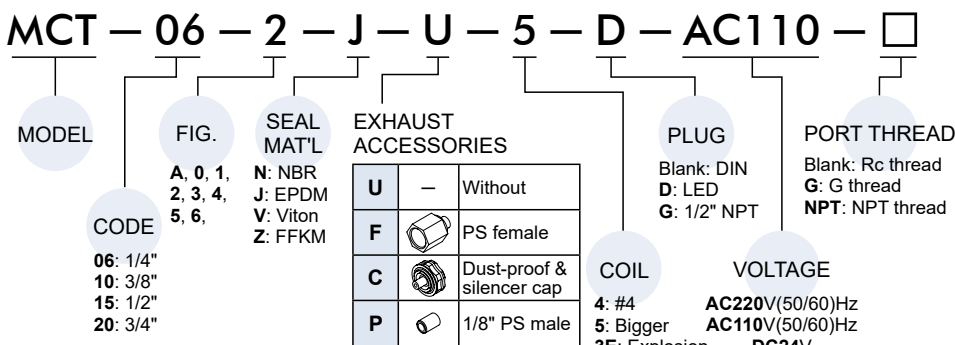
MCT — 06 — 2 — J — U — 5 — D — AC110 — □

MODEL

CODE
**06**: 1/4"
**10**: 3/8"
**15**: 1/2"
**20**: 3/4"

FIG.
**A**, **0**, **1**, **2**, **3**, **4**, **5**, **6**,

SEAL MAT'L
**N**: NBR
**J**: EPDM
**V**: Viton
**Z**: FFKM

EXHAUST ACCESSORIES

| | | |
|---|---|---|
| **U** | – | Without |
| **F** | | PS female |
| **C** | | Dust-proof & silencer cap |
| **P** | | 1/8" PS male |

COIL
**4**: #4
**5**: Bigger
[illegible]

PLUG
Blank: DIN
**D**: LED
**G**: 1/2" NPT

VOLTAGE
**AC220**V(50/60)Hz
**AC110**V(50/60)Hz
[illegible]

PORT THREAD
Blank: Rc thread
**G**: G thread
**NPT**: NPT thread